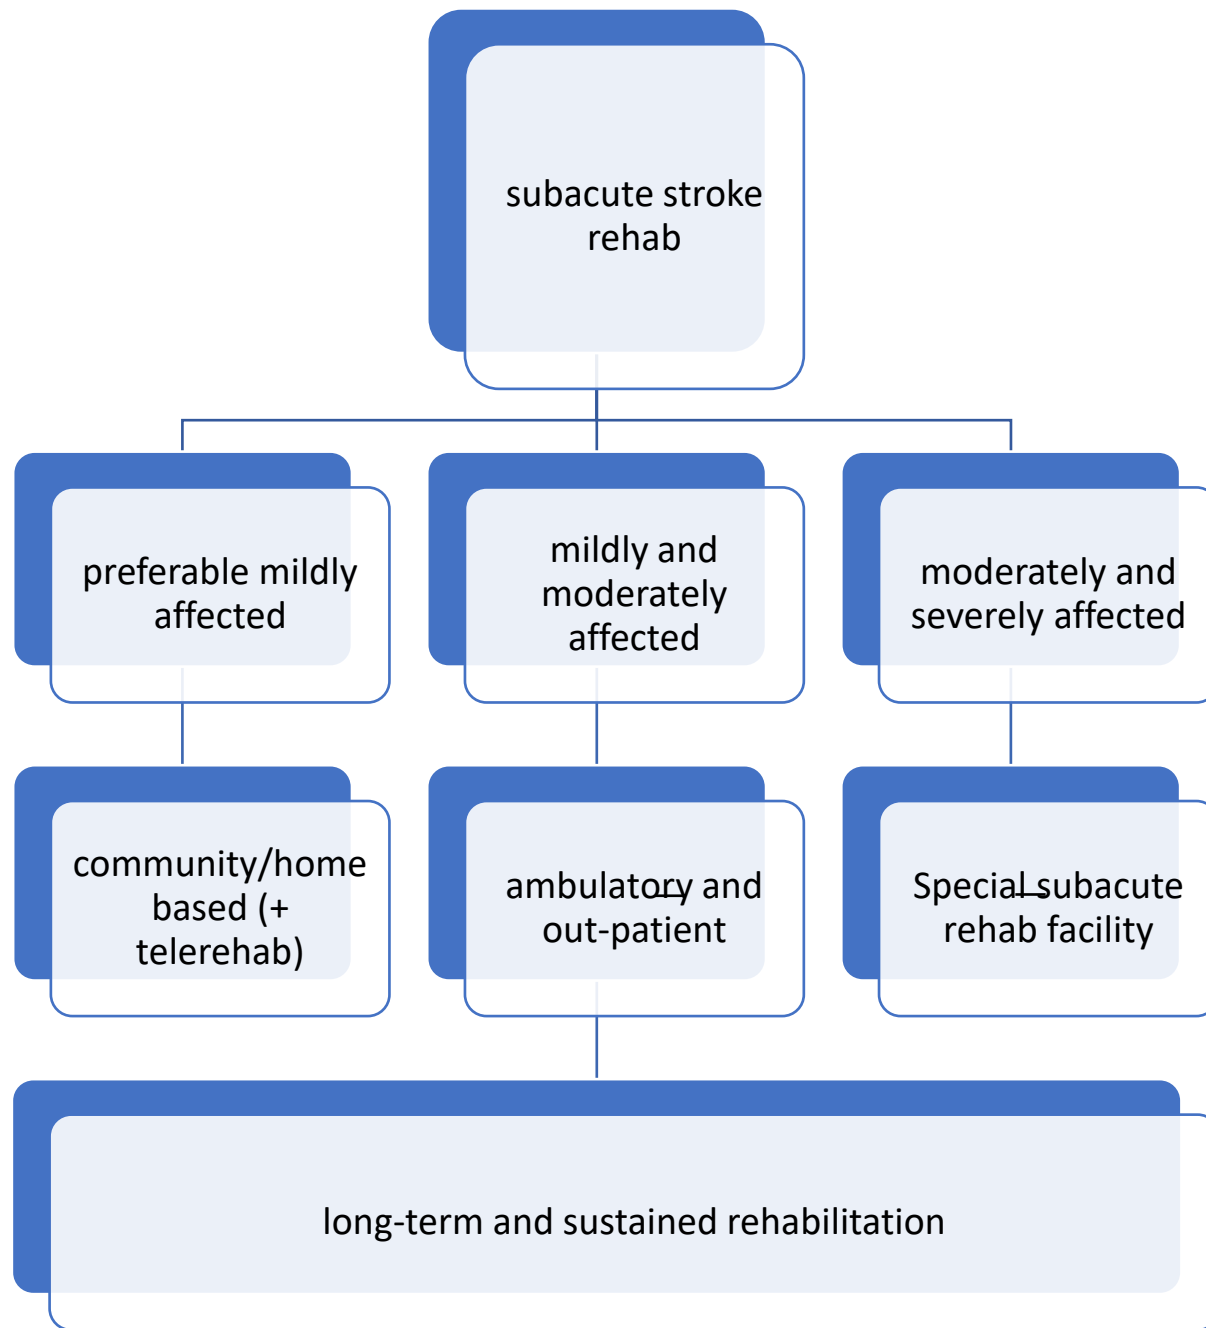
subacute stroke rehab

preferable mildly affected

mildly and moderately affected

moderately and severely affected

community/home based (+ telerehab)

ambulatory and out-patient

Special subacute rehab facility

long-term and sustained rehabilitation